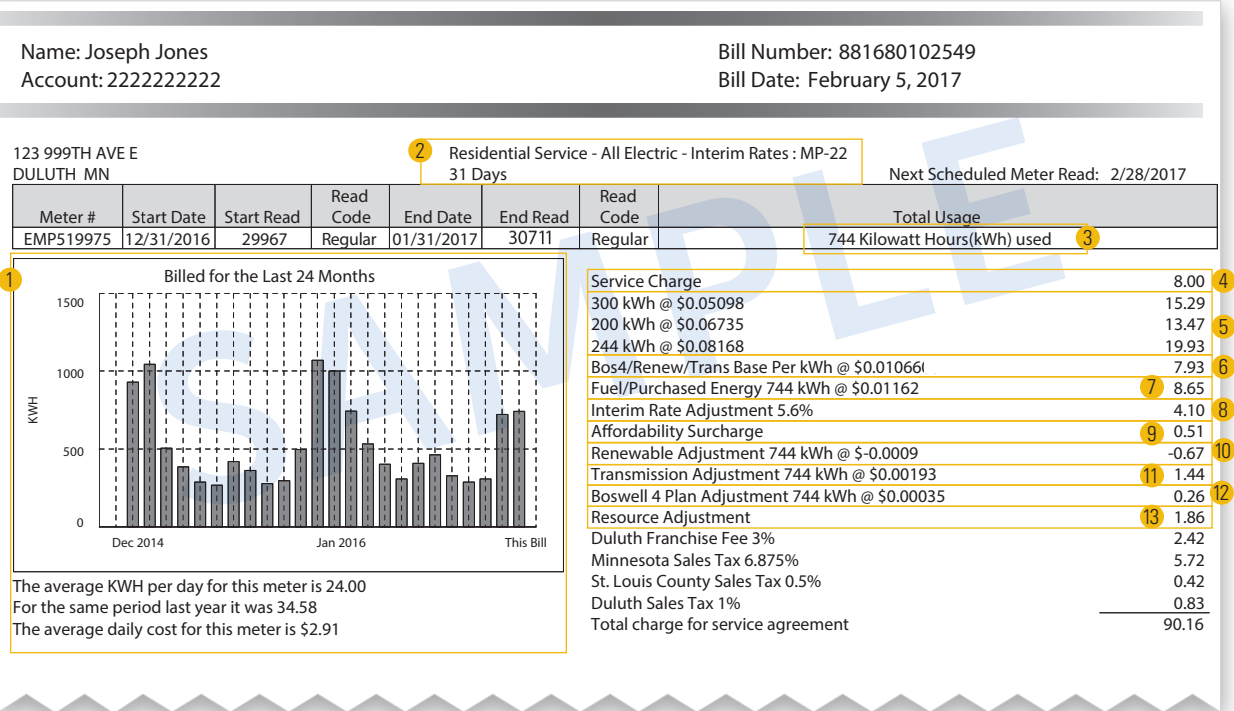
Name: Joseph Jones
Account: 2222222222

Bill Number: 881680102549
Bill Date: February 5, 2017

123 999TH AVE E
DULUTH MN

2 Residential Service - All Electric - Interim Rates : MP-22
31 Days

Next Scheduled Meter Read: 2/28/2017

| Meter # | Start Date | Start Read | Read Code | End Date | End Read | Read Code | Total Usage |
|---|---|---|---|---|---|---|---|
| EMP519975 | 12/31/2016 | 29967 | Regular | 01/31/2017 | 30711 | Regular | 744 Kilowatt Hours(kWh) used 3 |

SAMPLE

1 Billed for the Last 24 Months

1500
1000
500
0
KWH
Dec 2014
Jan 2016
This Bill

The average KWH per day for this meter is 24.00
For the same period last year it was 34.58
The average daily cost for this meter is $2.91

| | |
|---|---|
| Service Charge | 8.00 4 |
| 300 kWh @ $0.05098 | 15.29 |
| 200 kWh @ $0.06735 | 13.47 5 |
| 244 kWh @ $0.08168 | 19.93 |
| Bos4/Renew/Trans Base Per kWh @ $0.01066 | 7.93 6 |
| Fuel/Purchased Energy 744 kWh @ $0.01162 7 | 8.65 |
| Interim Rate Adjustment 5.6% | 4.10 8 |
| Affordability Surcharge 9 | 0.51 |
| Renewable Adjustment 744 kWh @ $-0.0009 | -0.67 10 |
| Transmission Adjustment 744 kWh @ $0.00193 11 | 1.44 |
| Boswell 4 Plan Adjustment 744 kWh @ $0.00035 | 0.26 12 |
| Resource Adjustment 13 | 1.86 |
| Duluth Franchise Fee 3% | 2.42 |
| Minnesota Sales Tax 6.875% | 5.72 |
| St. Louis County Sales Tax 0.5% | 0.42 |
| Duluth Sales Tax 1% | 0.83 |
| Total charge for service agreement | 90.16 |